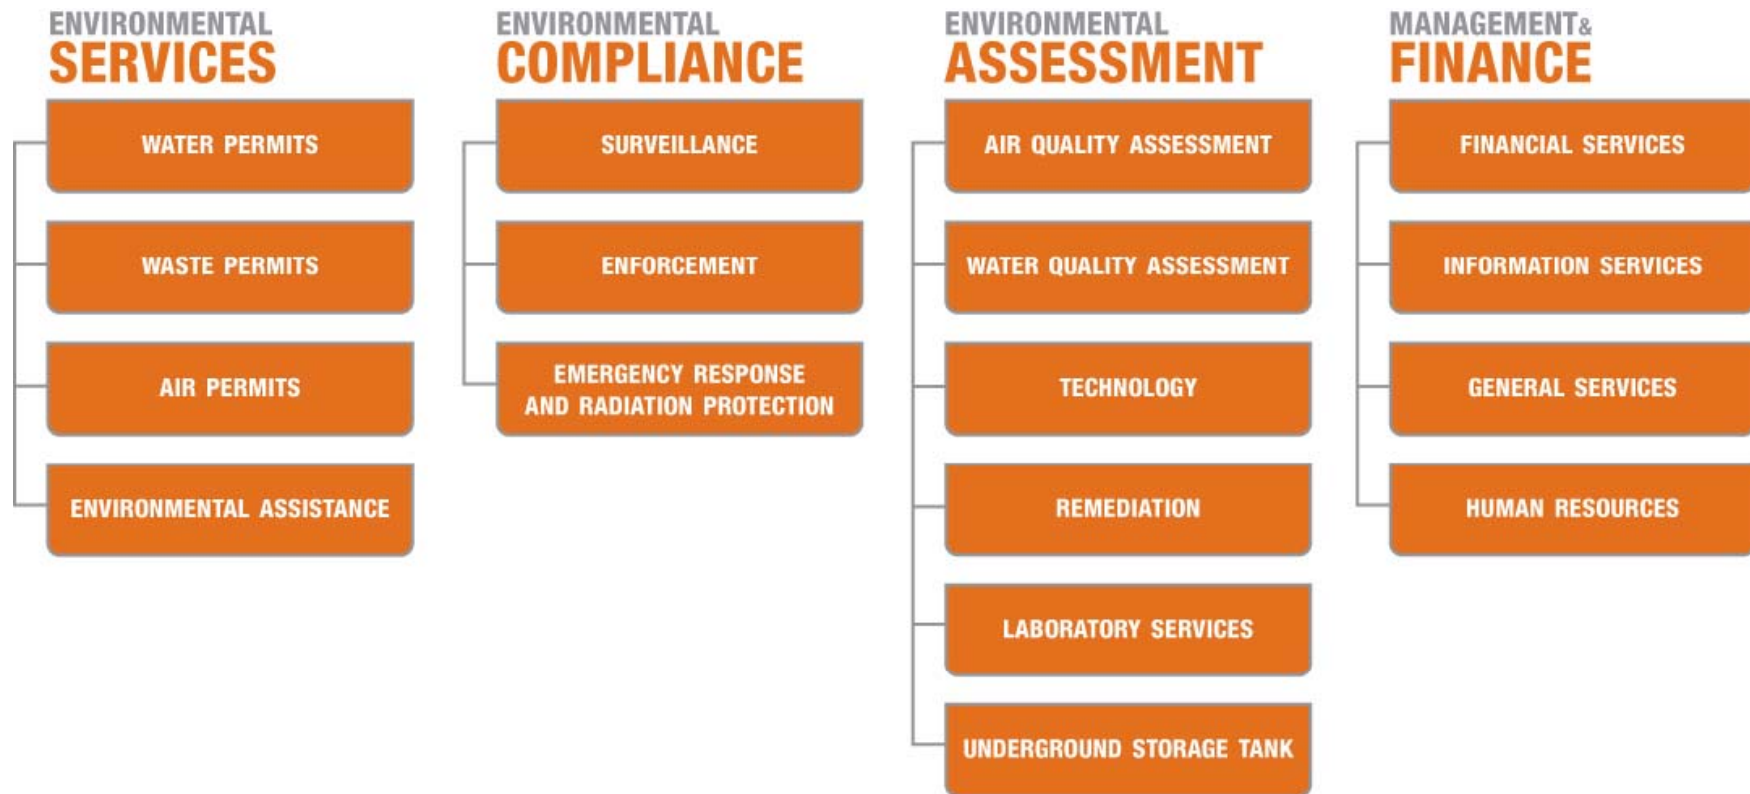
ENVIRONMENTAL
SERVICES

WATER PERMITS

WASTE PERMITS

AIR PERMITS

ENVIRONMENTAL ASSISTANCE

ENVIRONMENTAL
COMPLIANCE

SURVEILLANCE

ENFORCEMENT

EMERGENCY RESPONSE AND RADIATION PROTECTION

ENVIRONMENTAL
ASSESSMENT

AIR QUALITY ASSESSMENT

WATER QUALITY ASSESSMENT

TECHNOLOGY

REMEDIATION

LABORATORY SERVICES

UNDERGROUND STORAGE TANK

MANAGEMENT&
FINANCE

FINANCIAL SERVICES

INFORMATION SERVICES

GENERAL SERVICES

HUMAN RESOURCES